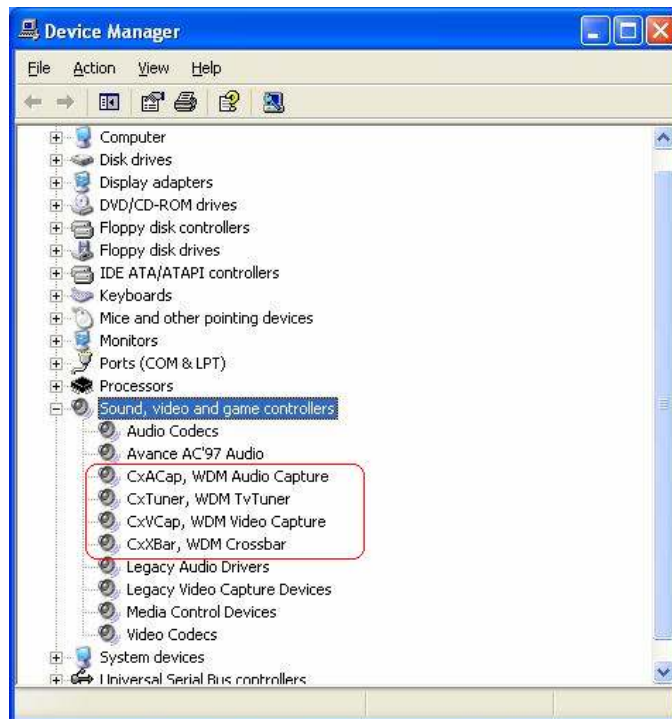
Device Manager

File Action View Help

Computer
Disk drives
Display adapters
DVD/CD-ROM drives
Floppy disk controllers
Floppy disk drives
IDE ATA/ATAPI controllers
Keyboards
Mice and other pointing devices
Monitors
Ports (COM & LPT)
Processors
Sound, video and game controllers
Audio Codecs
Avance AC'97 Audio
CxACap, WDM Audio Capture
CxTuner, WDM TvTuner
CxVCap, WDM Video Capture
CxXBar, WDM Crossbar
Legacy Audio Drivers
Legacy Video Capture Devices
Media Control Devices
Video Codecs
System devices
Universal Serial Bus controllers